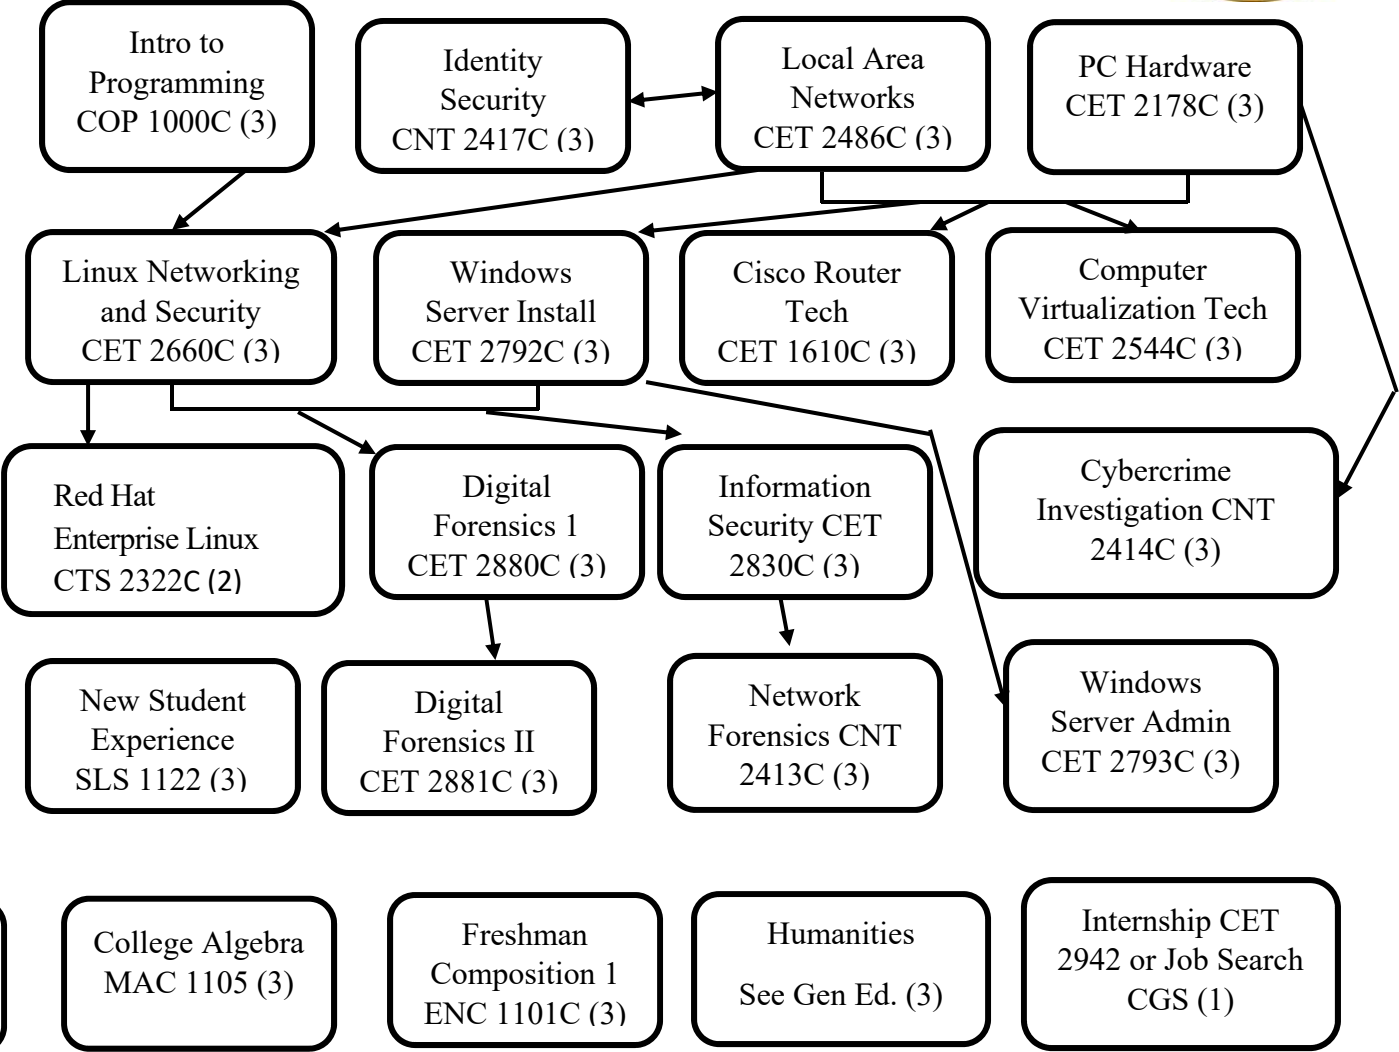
Intro to Programming COP 1000C (3)

Identity Security CNT 2417C (3)

Local Area Networks CET 2486C (3)

PC Hardware CET 2178C (3)

Linux Networking and Security CET 2660C (3)

Windows Server Install CET 2792C (3)

Cisco Router Tech CET 1610C (3)

Computer Virtualization Tech CET 2544C (3)

Red Hat Enterprise Linux CTS 2322C (2)

Digital Forensics 1 CET 2880C (3)

Information Security CET 2830C (3)

Cybercrime Investigation CNT 2414C (3)

New Student Experience SLS 1122 (3)

Digital Forensics II CET 2881C (3)

Network Forensics CNT 2413C (3)

Windows Server Admin CET 2793C (3)

College Algebra MAC 1105 (3)

Freshman Composition 1 ENC 1101C (3)

Humanities

See Gen Ed. (3)

Internship CET 2942 or Job Search CGS (1)